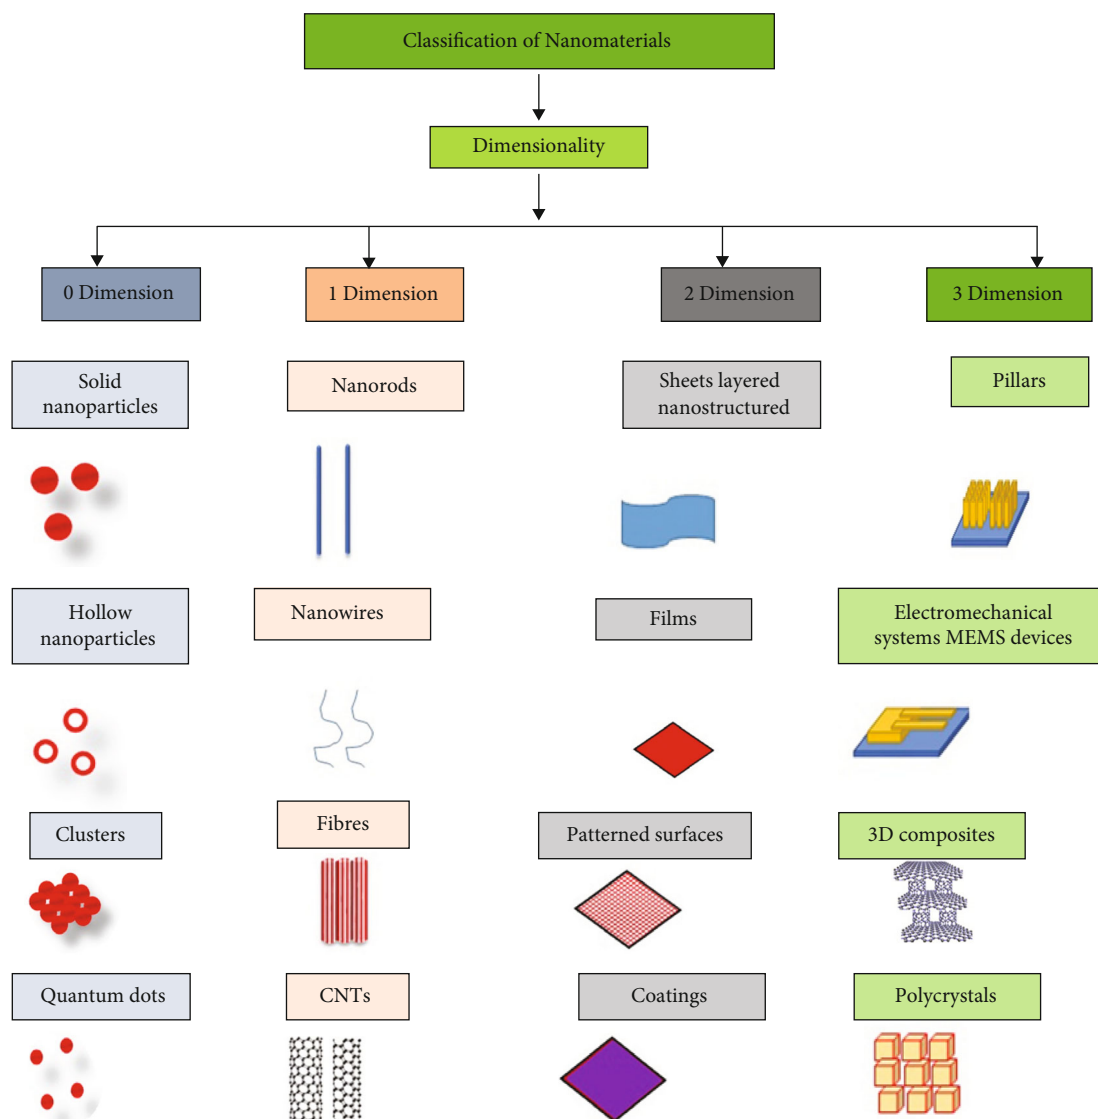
Classification of Nanomaterials

Dimensionality

0 Dimension

1 Dimension

2 Dimension

3 Dimension

Solid nanoparticles

Nanorods

Sheets layered nanostructured

Pillars

Hollow nanoparticles

Nanowires

Films

Electromechanical systems MEMS devices

Clusters

Fibres

Patterned surfaces

3D composites

Quantum dots

CNTs

Coatings

Polycrystals